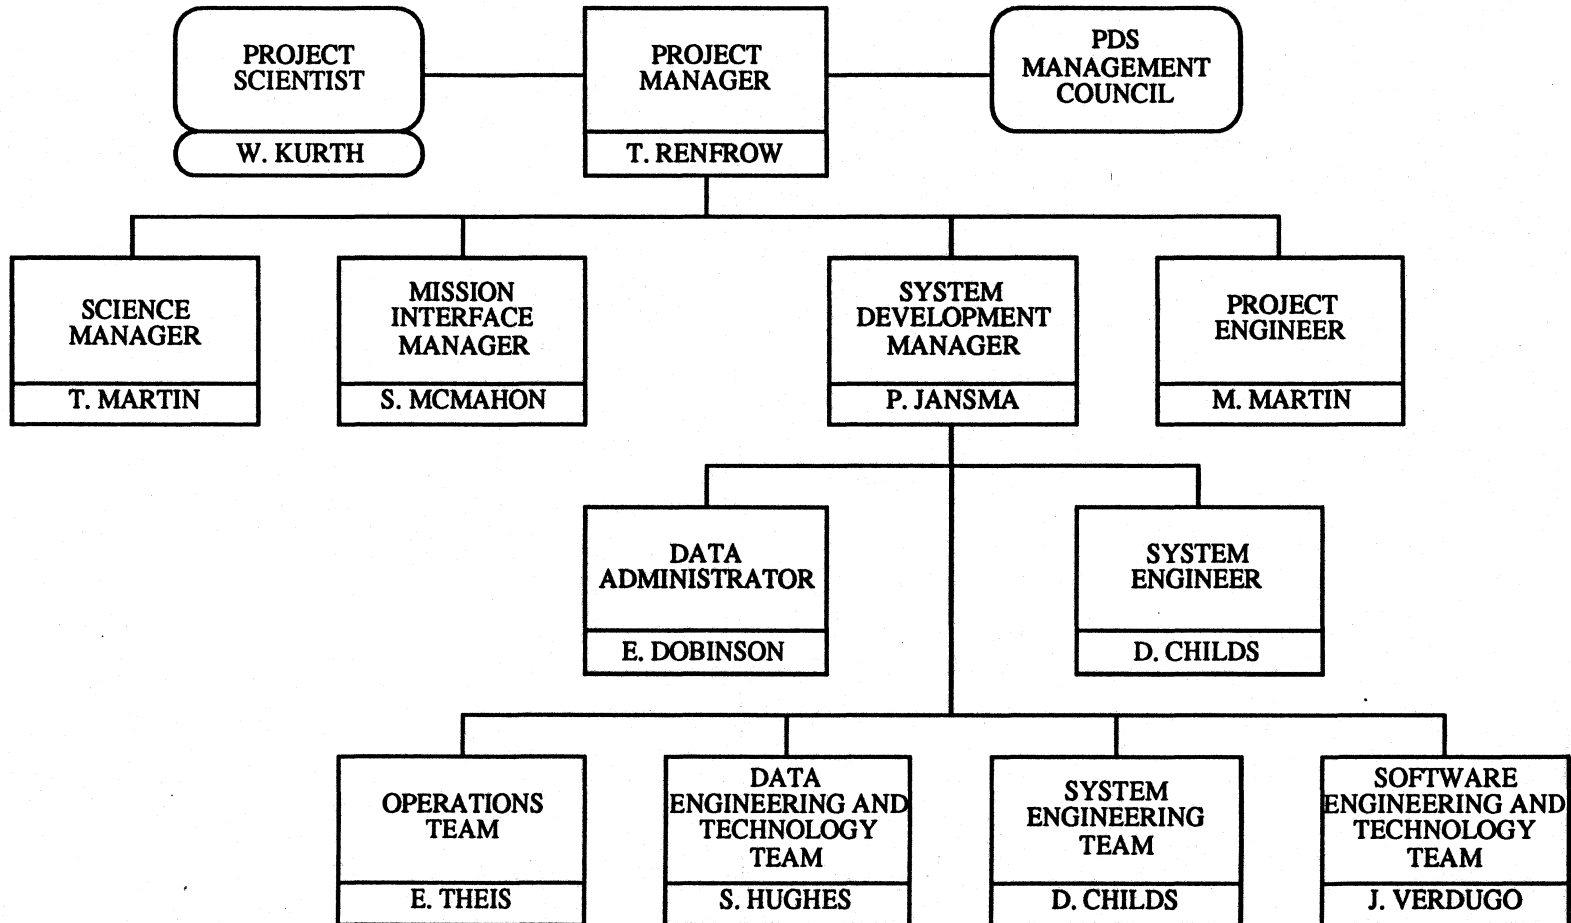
PROJECT SCIENTIST
W. KURTH

PROJECT MANAGER
T. RENFROW

PDS MANAGEMENT COUNCIL

SCIENCE MANAGER
T. MARTIN

MISSION INTERFACE MANAGER
S. MCMAHON

SYSTEM DEVELOPMENT MANAGER
P. JANSMA

PROJECT ENGINEER
M. MARTIN

DATA ADMINISTRATOR
E. DOBINSON

SYSTEM ENGINEER
D. CHILDS

OPERATIONS TEAM
E. THEIS

DATA ENGINEERING AND TECHNOLOGY TEAM
S. HUGHES

SYSTEM ENGINEERING TEAM
D. CHILDS

SOFTWARE ENGINEERING AND TECHNOLOGY TEAM
J. VERDUGO